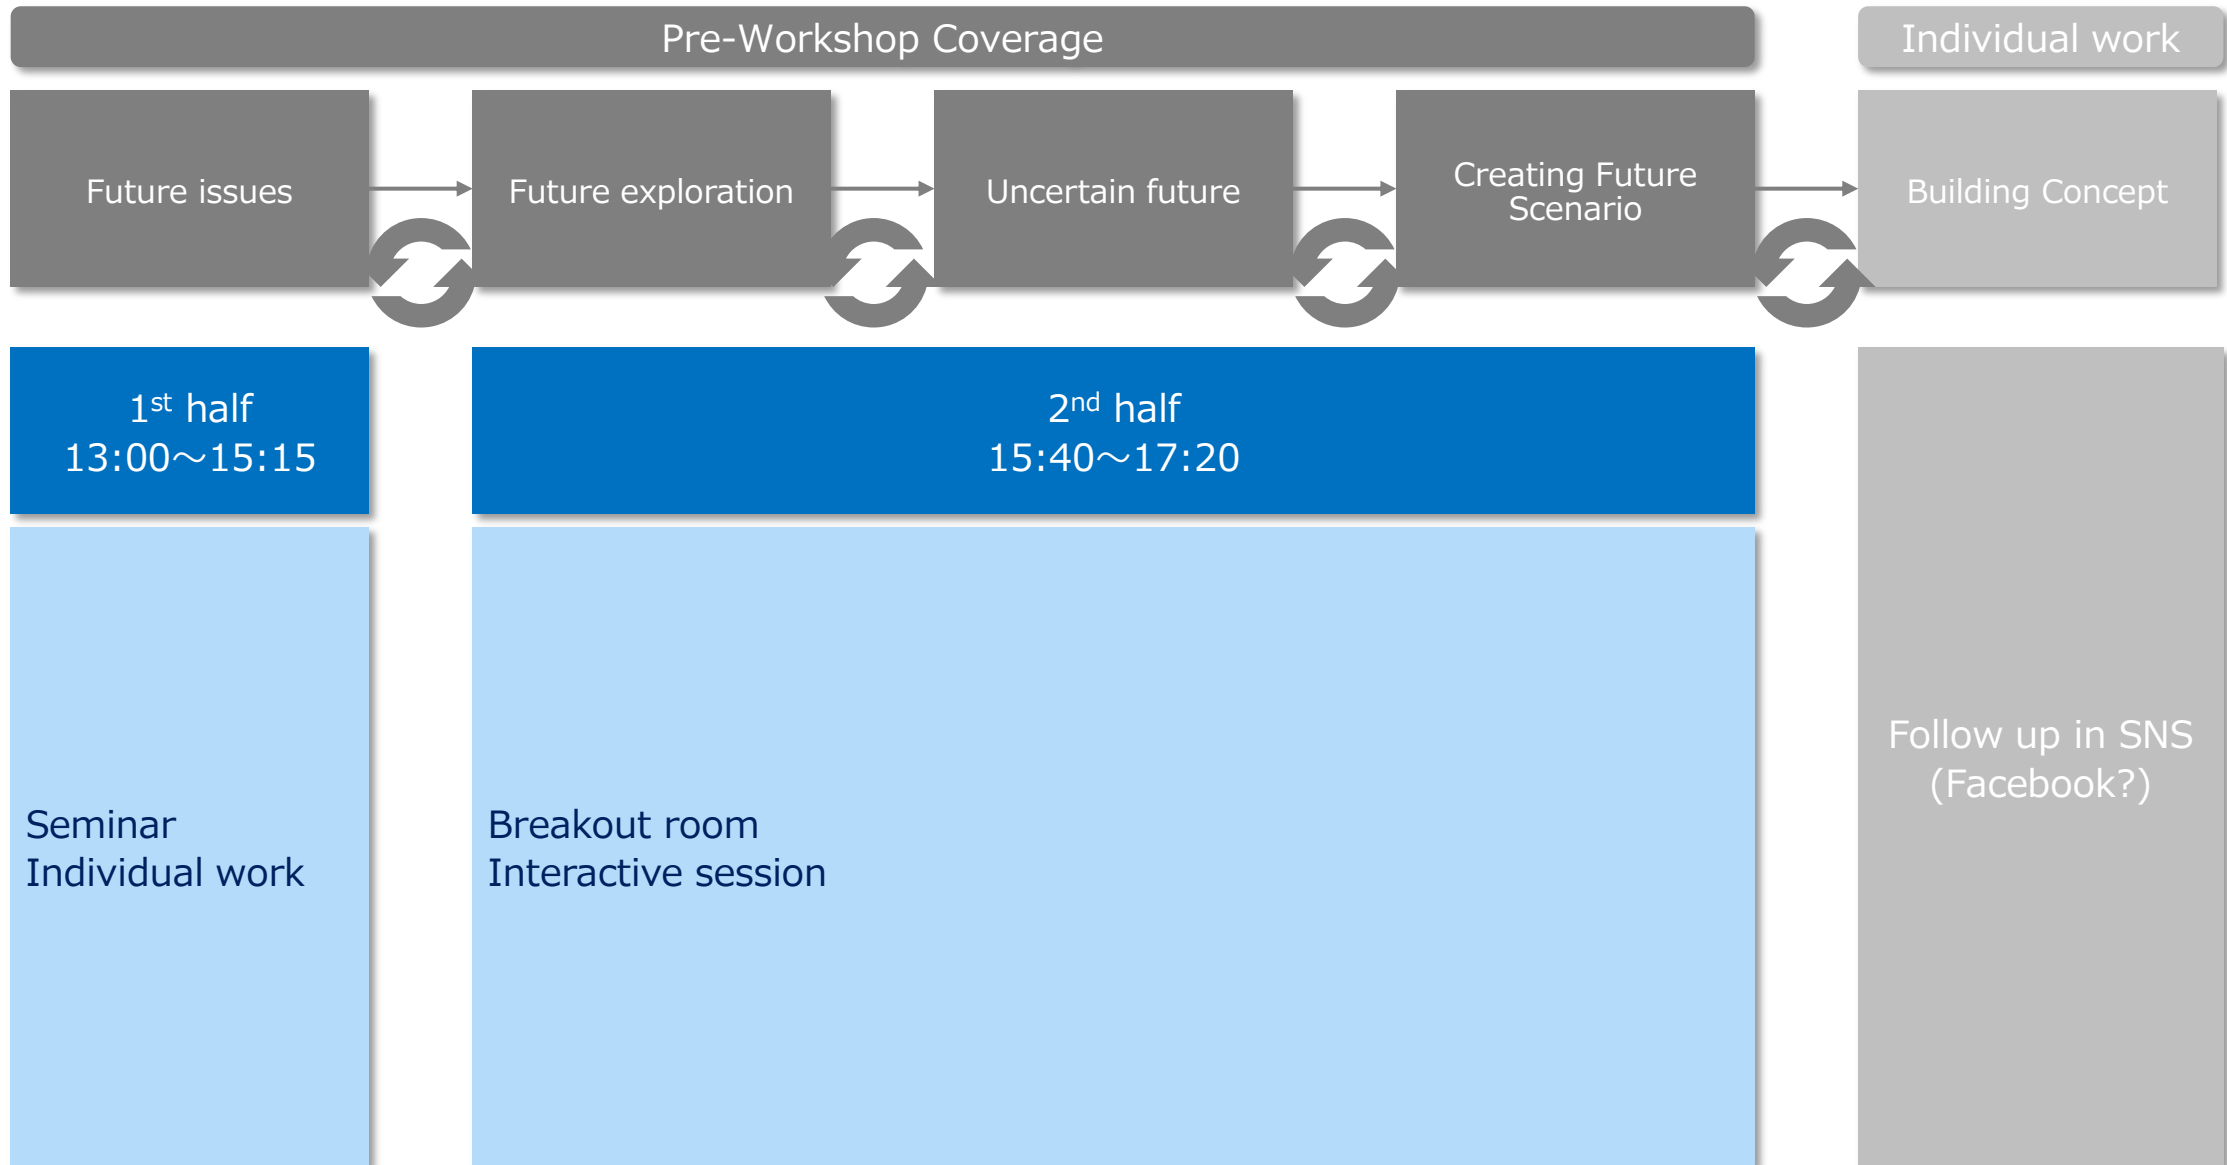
Pre-Workshop Coverage

Individual work

Future issues

Future exploration

Uncertain future

Creating Future Scenario

Building Concept

1$^{st}$ half
13:00～15:15

2$^{nd}$ half
15:40～17:20

Seminar
Individual work

Breakout room
Interactive session

Follow up in SNS
(Facebook?)